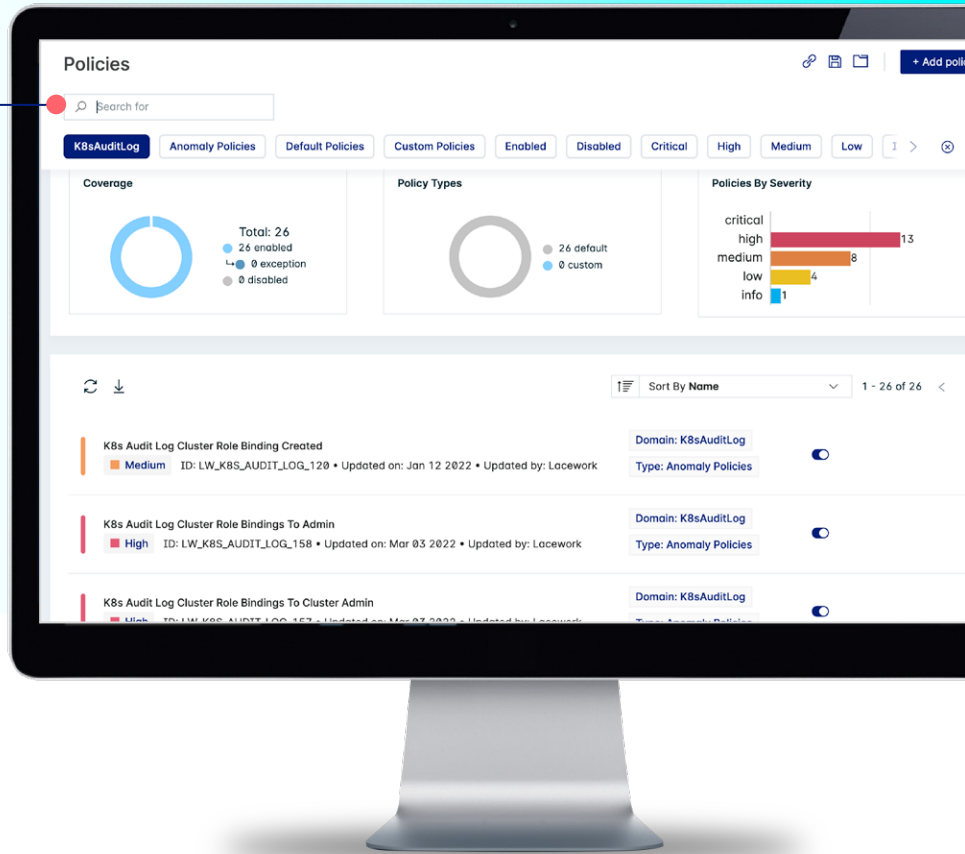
Policies

+ Add polic

Search for

K8sAuditLog
Anomaly Policies
Default Policies
Custom Policies
Enabled
Disabled
Critical
High
Medium
Low
I

Coverage

Total: 26
26 enabled
0 exception
0 disabled

Policy Types

26 default
0 custom

Policies By Severity

critical
high 13
medium 8
low 4
info 1

Sort By Name
1 - 26 of 26

K8s Audit Log Cluster Role Binding Created
Medium ID: LW_K8S_AUDIT_LOG_120 • Updated on: Jan 12 2022 • Updated by: Lacework
Domain: K8sAuditLog
Type: Anomaly Policies

K8s Audit Log Cluster Role Bindings To Admin
High ID: LW_K8S_AUDIT_LOG_158 • Updated on: Mar 03 2022 • Updated by: Lacework
Domain: K8sAuditLog
Type: Anomaly Policies

K8s Audit Log Cluster Role Bindings To Cluster Admin
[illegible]
Domain: K8sAuditLog
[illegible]